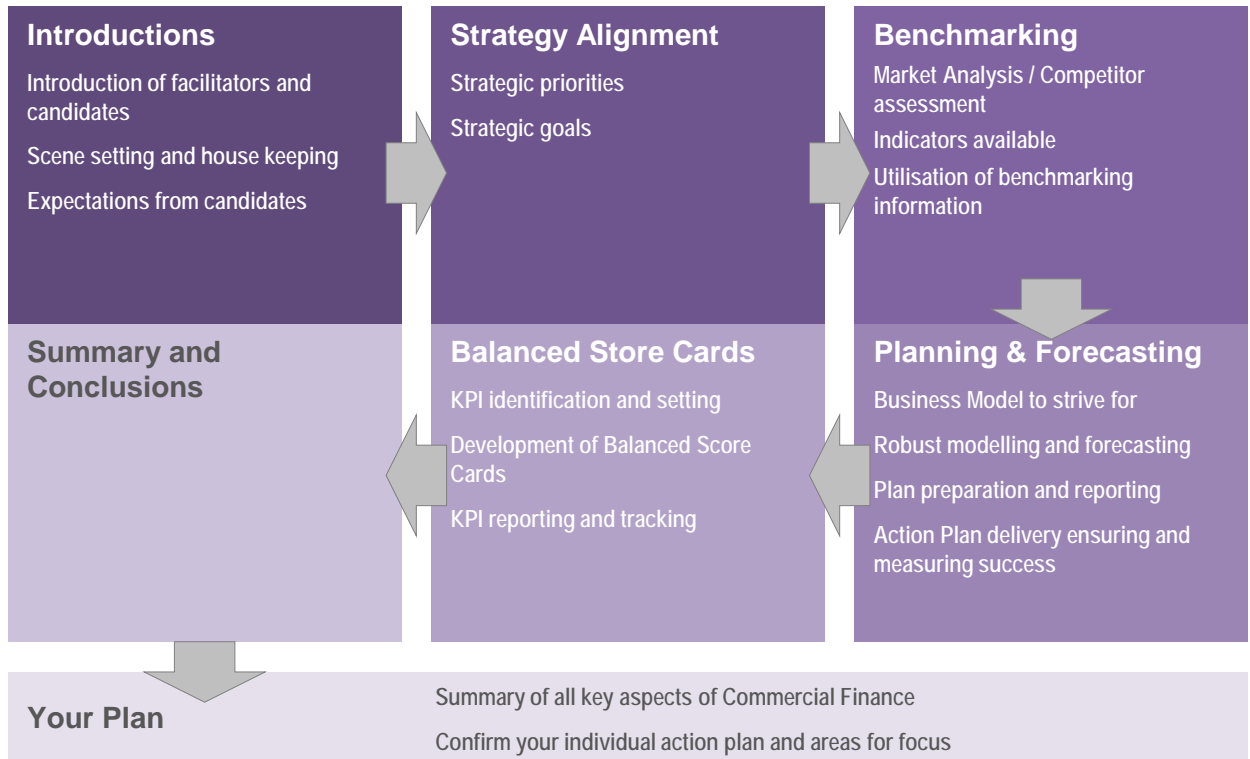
Introductions

Introduction of facilitators and candidates

Scene setting and house keeping

Expectations from candidates

Strategy Alignment

Strategic priorities

Strategic goals

Benchmarking

Market Analysis / Competitor assessment

Indicators available

Utilisation of benchmarking information

Summary and Conclusions

Balanced Store Cards

KPI identification and setting

Development of Balanced Score Cards

KPI reporting and tracking

Planning & Forecasting

Business Model to strive for

Robust modelling and forecasting

Plan preparation and reporting

Action Plan delivery ensuring and measuring success

Your Plan

Summary of all key aspects of Commercial Finance

Confirm your individual action plan and areas for focus